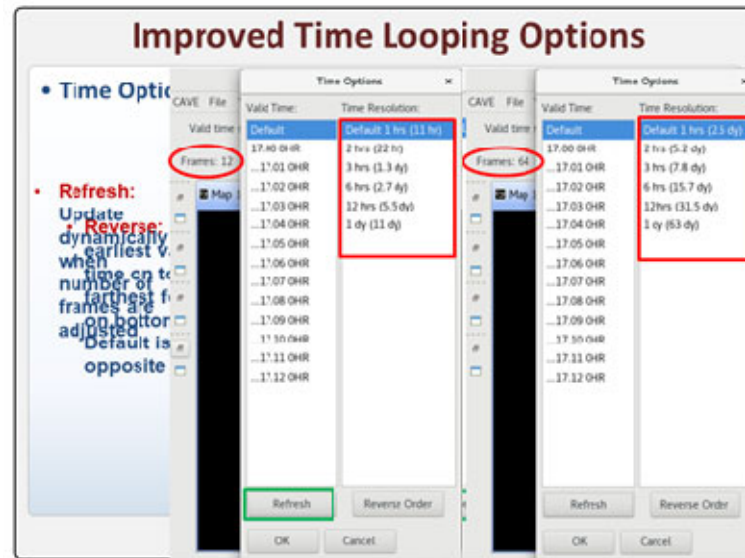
Improved Time Looping Options

• Time Optic

• Refresh: Update dynamically when number of frames are adjusted

• Reverse: earliest v time on to farthest f on bottom Default is opposite

CAVE File
Valid time
Frames: 12
Map

Time Options ×
Valid Time:
Default
17.00 0HR
...17.01 0HR
...17.02 0HR
...17.03 0HR
...17.04 0HR
...17.05 0HR
...17.06 0HR
...17.07 0HR
...17.08 0HR
...17.09 0HR
...17.10 0HR
...17.11 0HR
...17.12 0HR
Time Resolution:
Default 1 hrs (11 hr)
2 hrs (22 hr)
3 hrs (1.3 dy)
6 hrs (2.7 dy)
12 hrs (5.5 dy)
1 dy (11 dy)
Refresh
Reverse Order
OK
Cancel

CAVE File
Valid time
Frames: 64
Map

Time Options ×
Valid Time:
Default
17.00 0HR
...17.01 0HR
...17.02 0HR
...17.03 0HR
...17.04 0HR
...17.05 0HR
...17.06 0HR
...17.07 0HR
...17.08 0HR
...17.09 0HR
...17.10 0HR
...17.11 0HR
...17.12 0HR
Time Resolution:
Default 1 hrs (2.5 dy)
2 hrs (5.2 dy)
3 hrs (7.8 dy)
6 hrs (15.7 dy)
12hrs (31.5 dy)
1 dy (63 dy)
Refresh
Reverse Order
OK
Cancel